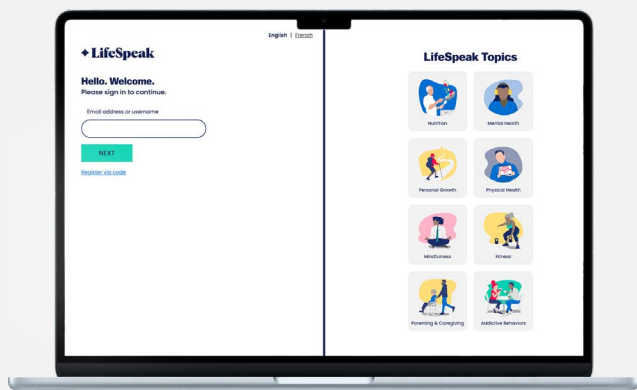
English | French

LifeSpeak

Hello. Welcome.
Please sign in to continue.

Email address or username

NEXT

Register via code

LifeSpeak Topics

Nutrition

Mental Health

Personal Growth

Physical Health

Mindfulness

Fitness

Parenting & Caregiving

Addictive Behaviors